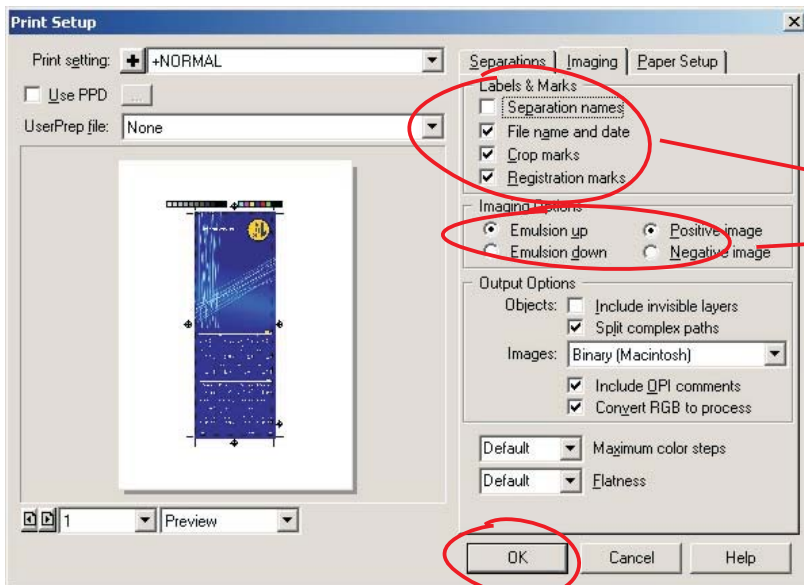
Print Setup

Print setting: +NORMAL

Use PPD

UserPrep file: None

1 Preview

Separations | Imaging | Paper Setup

Labels & Marks
Separation names
File name and date
Crop marks
Registration marks

Imaging Options
Emulsion up
Emulsion down
Positive image
Negative image

Output Options
Objects: Include invisible layers
Split complex paths
Images: Binary (Macintosh)
Include OPI comments
Convert RGB to process

Default Maximum color steps
Default Flatness

OK Cancel Help